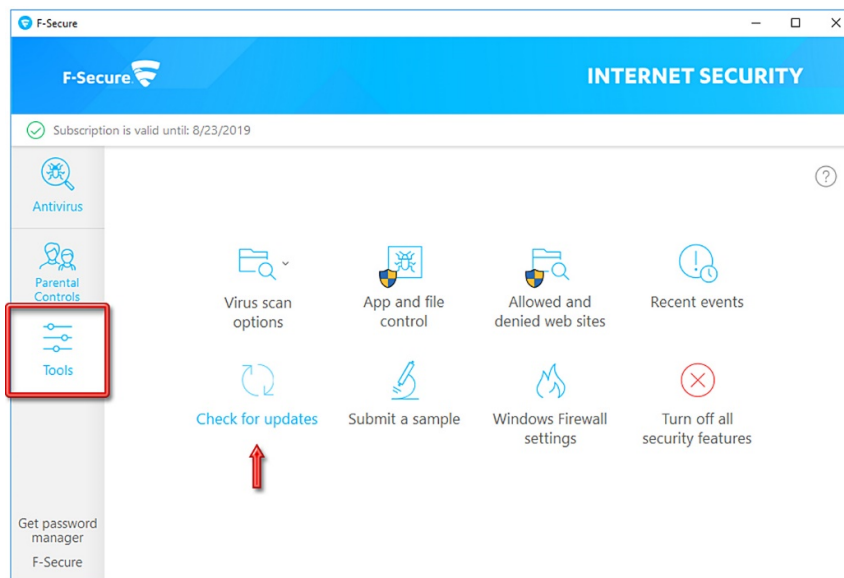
F-Secure

F-Secure

INTERNET SECURITY

Subscription is valid until: 8/23/2019

Antivirus

Parental Controls

Tools

Get password manager

F-Secure

?

Virus scan options

App and file control

Allowed and denied web sites

Recent events

Check for updates

Submit a sample

Windows Firewall settings

Turn off all security features